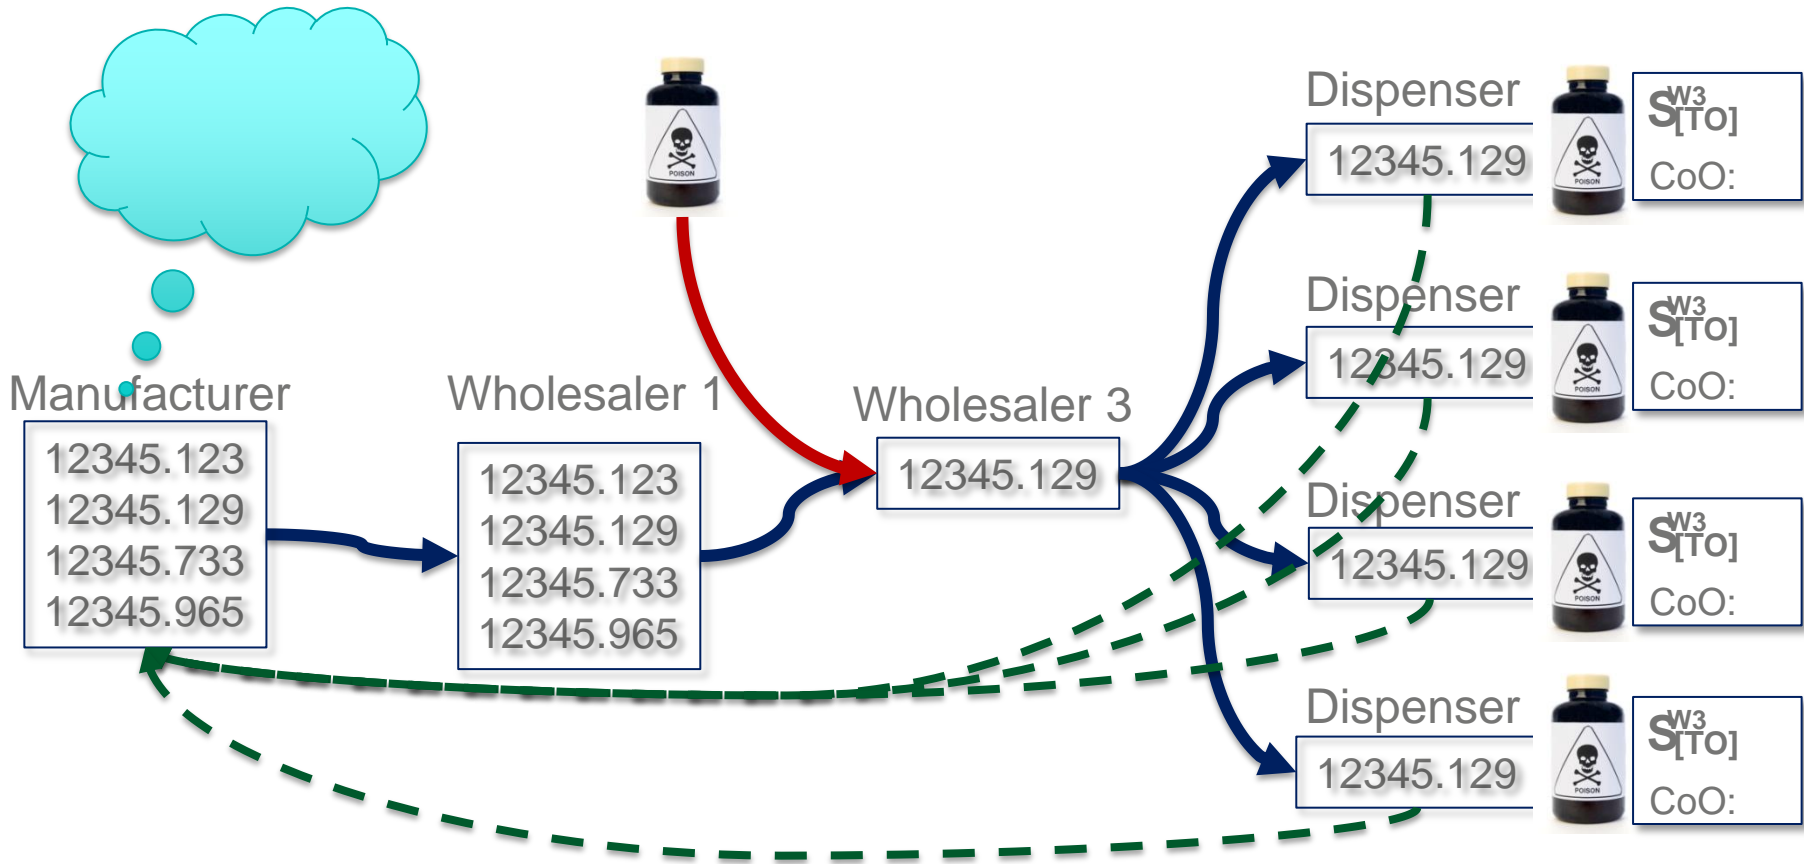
POISON

Dispenser
12345.129
POISON
$S^{W3}_{[TO]}$
CoO:

Dispenser
12345.129
POISON
$S^{W3}_{[TO]}$
CoO:

Manufacturer
12345.123
12345.129
12345.733
12345.965

Wholesaler 1
12345.123
12345.129
12345.733
12345.965

Wholesaler 3
12345.129

Dispenser
12345.129
POISON
$S^{W3}_{[TO]}$
CoO:

Dispenser
12345.129
POISON
$S^{W3}_{[TO]}$
CoO: